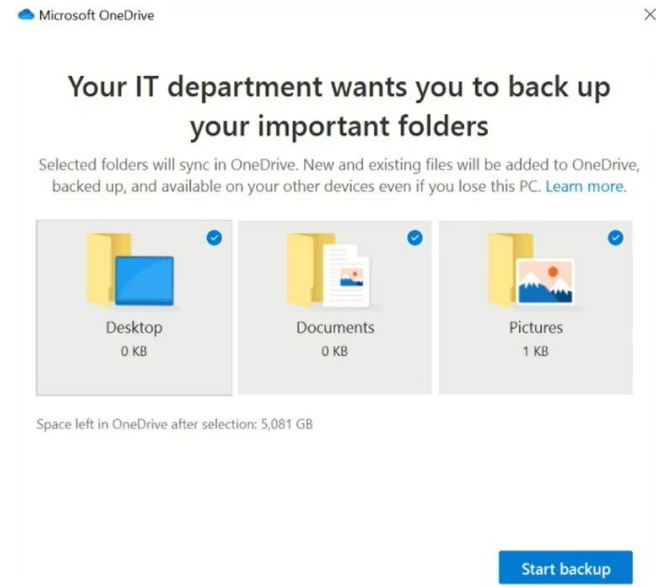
Microsoft OneDrive

×

Your IT department wants you to back up your important folders

Selected folders will sync in OneDrive. New and existing files will be added to OneDrive, backed up, and available on your other devices even if you lose this PC. Learn more.

Desktop
0 KB

Documents
0 KB

Pictures
1 KB

Space left in OneDrive after selection: 5,081 GB

Start backup